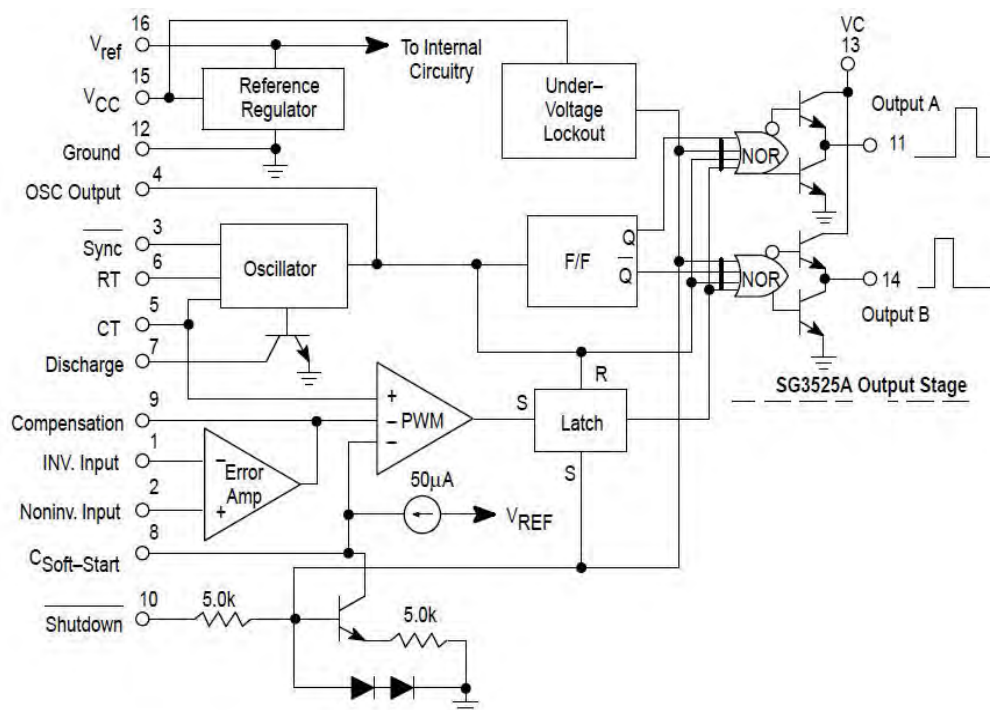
16
$V_{ref}$
15
$V_{CC}$
12
Ground
4
OSC Output
3
$\overline{Sync}$
6
RT
5
CT
7
Discharge
9
Compensation
1
INV. Input
2
Noninv. Input
8
$C_{Soft-Start}$
10
$\overline{Shutdown}$
5.0k
5.0k
Reference Regulator
To Internal Circuitry
Under–Voltage Lockout
Oscillator
F/F
Q
$\overline{Q}$
NOR
NOR
VC
13
Output A
11
14
Output B
SG3525A Output Stage
+
– PWM
–
Error Amp
–
+
R
S
Latch
S
50μA
$V_{REF}$